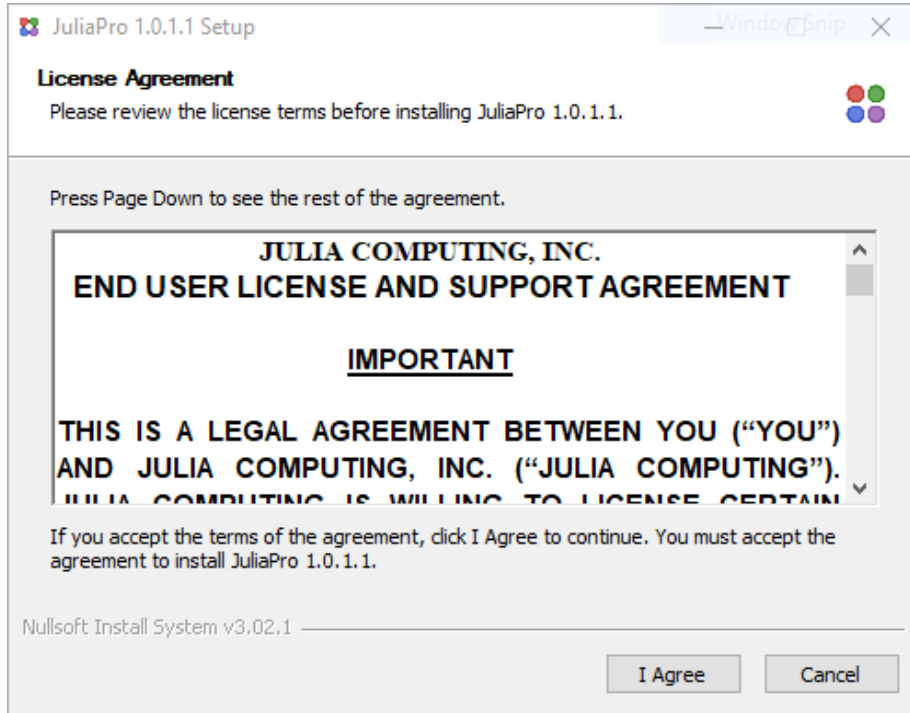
JuliaPro 1.0.1.1 Setup

Window Snip

License Agreement

Please review the license terms before installing JuliaPro 1.0.1.1.

Press Page Down to see the rest of the agreement.

JULIA COMPUTING, INC.
END USER LICENSE AND SUPPORT AGREEMENT

IMPORTANT

THIS IS A LEGAL AGREEMENT BETWEEN YOU ("YOU") AND JULIA COMPUTING, INC. ("JULIA COMPUTING"). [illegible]

If you accept the terms of the agreement, click I Agree to continue. You must accept the agreement to install JuliaPro 1.0.1.1.

Nullsoft Install System v3.02.1

I Agree

Cancel